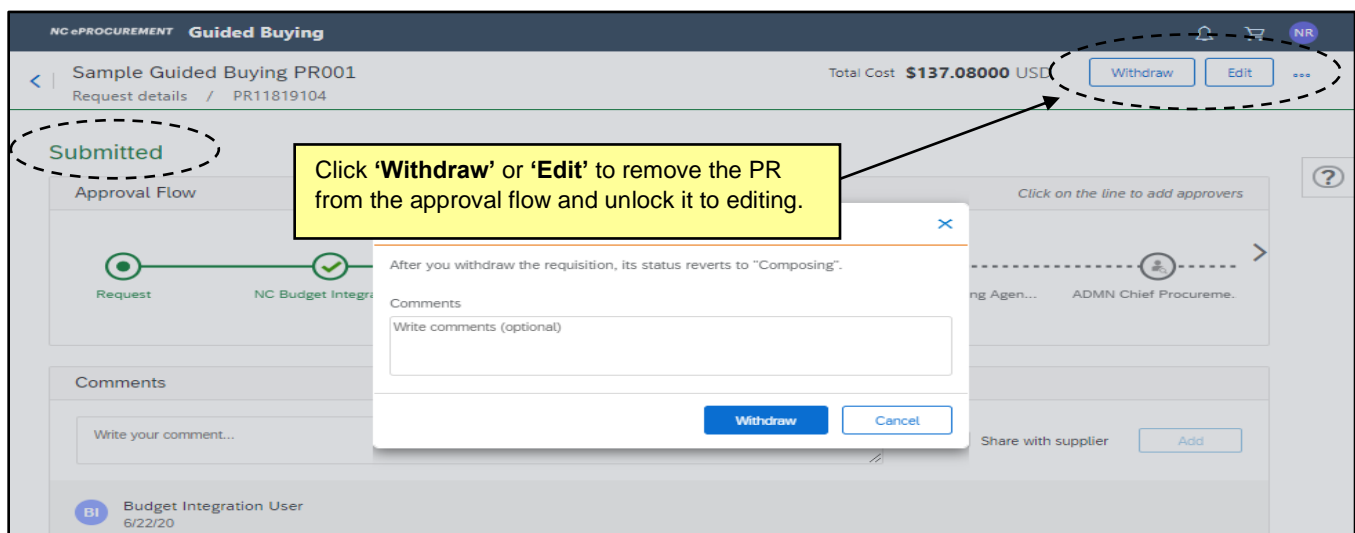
NC ePROCUREMENT Guided Buying

NR

Sample Guided Buying PR001

Request details / PR11819104

Total Cost $137.08000 USD

Withdraw

Edit

Submitted

Click **'Withdraw'** or **'Edit'** to remove the PR from the approval flow and unlock it to editing.

Approval Flow

Click on the line to add approvers

Request

NC Budget Integra

ng Agen...

ADMN Chief Procureme.

After you withdraw the requisition, its status reverts to "Composing".

Comments

Write comments (optional)

Withdraw

Cancel

Comments

Write your comment...

Share with supplier

Add

BI

Budget Integration User

6/22/20